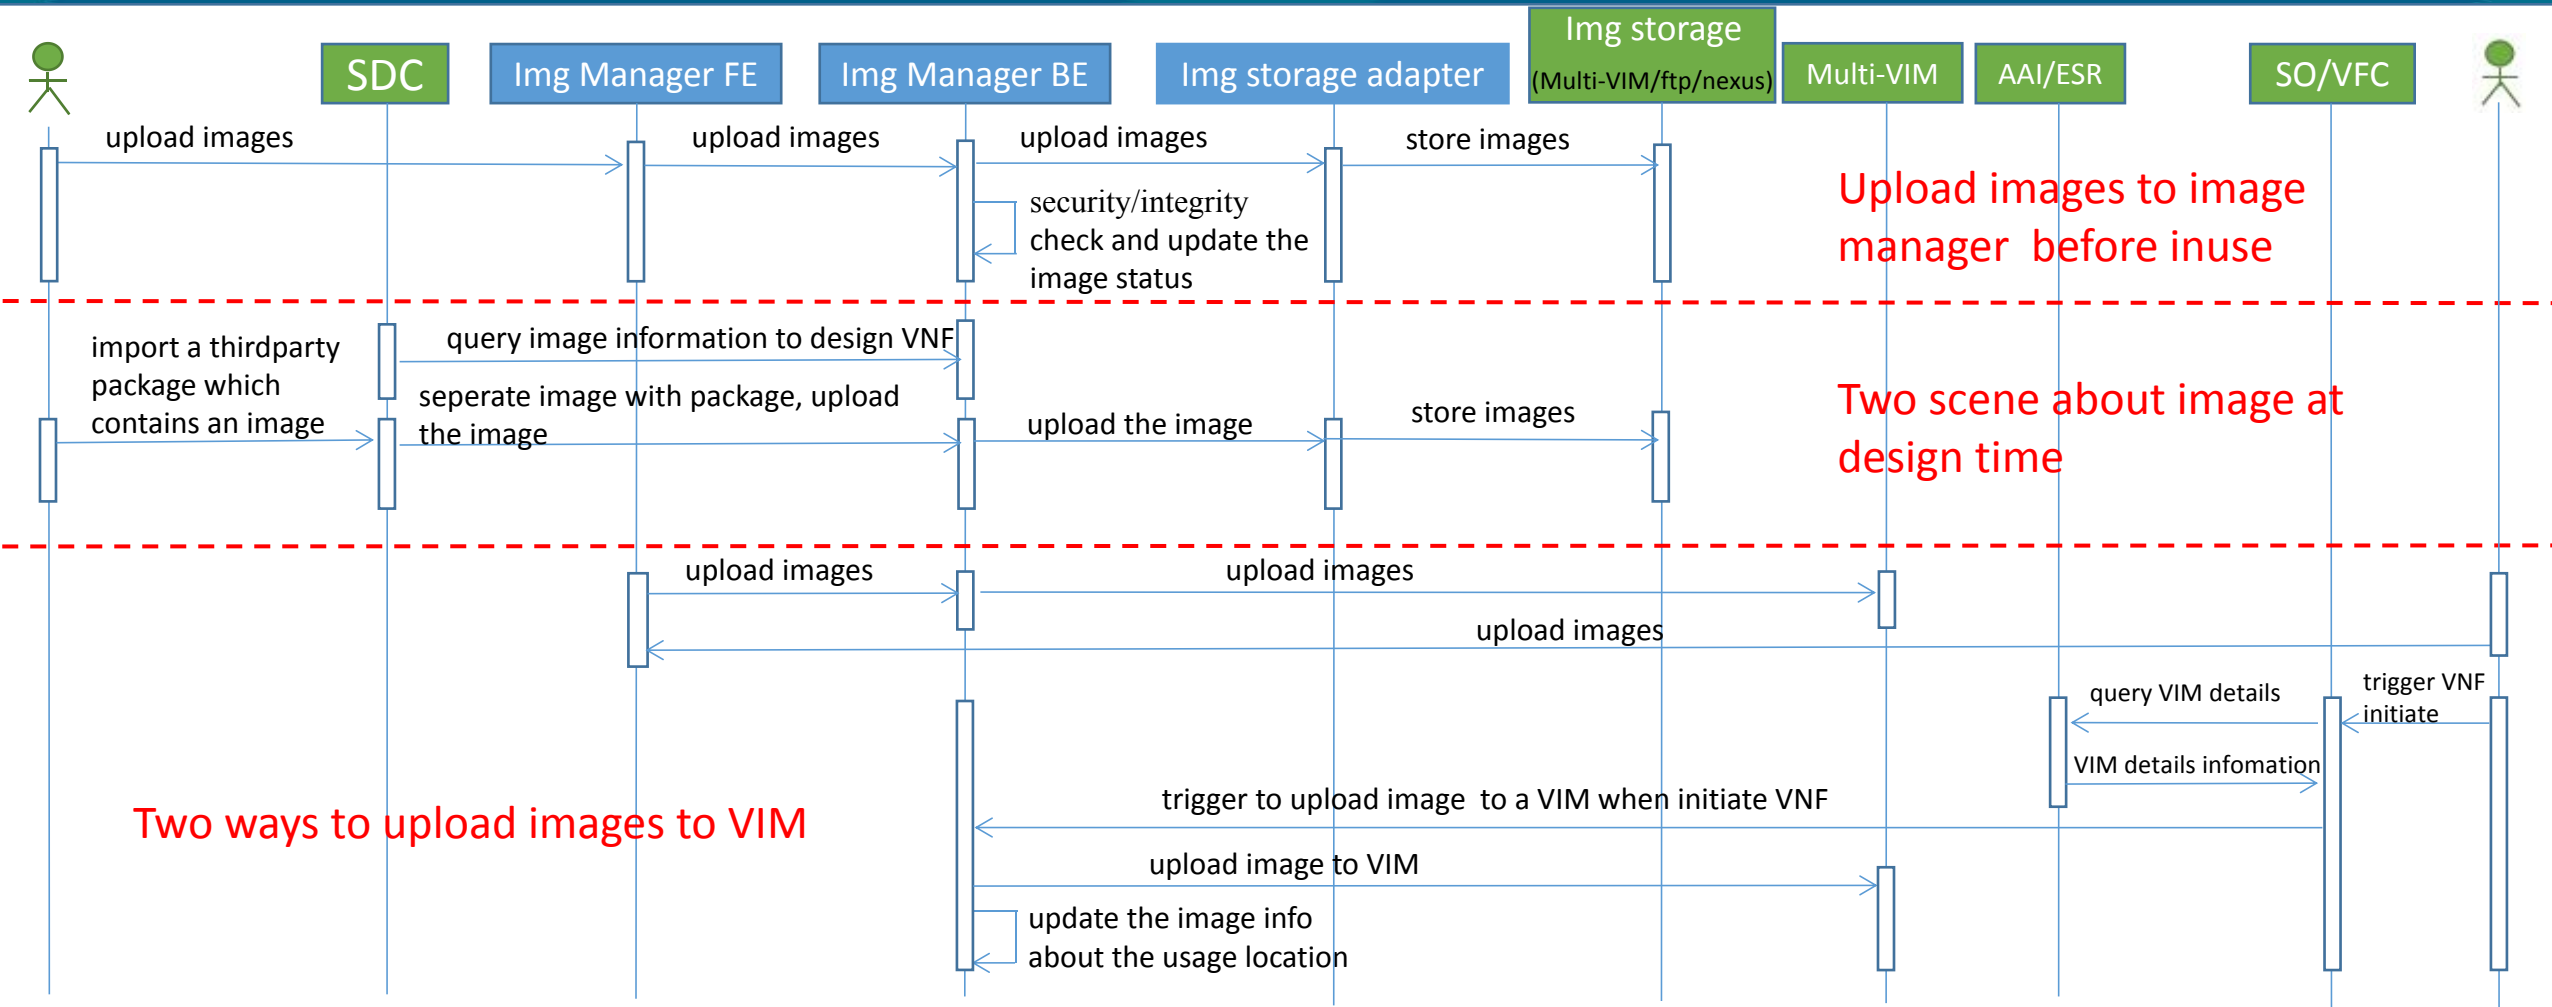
SDC

Img Manager FE

Img Manager BE

Img storage adapter

Img storage (Multi-VIM/ftp/nexus)

Multi-VIM

AAI/ESR

SO/VFC

upload images

upload images

upload images

store images

security/integrity check and update the image status

Upload images to image manager before inuse

import a thirdparty package which contains an image

query image information to design VNF

seperate image with package, upload the image

upload the image

store images

Two scene about image at design time

upload images

upload images

upload images

query VIM details

trigger VNF initiate

VIM details infomation

trigger to upload image to a VIM when initiate VNF

Two ways to upload images to VIM

upload image to VIM

update the image info about the usage location